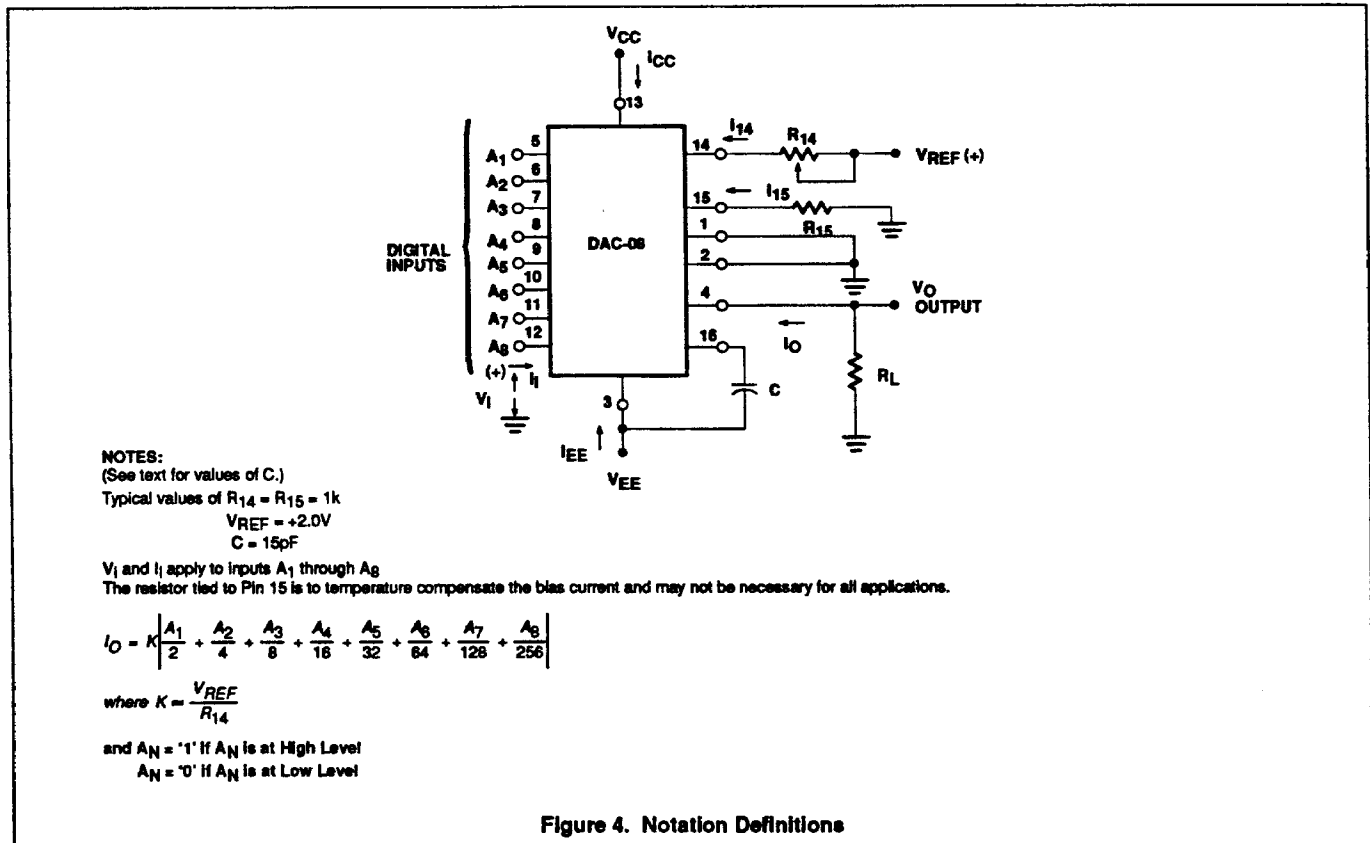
$V_{CC}$
$I_{CC}$
13
DIGITAL INPUTS
$A_1$ 5
$A_2$ 6
$A_3$ 7
$A_4$ 8
$A_5$ 9
$A_6$ 10
$A_7$ 11
$A_8$ 12
(+) $I_I$
$V_I$
DAC-08
14 $I_{14}$ $R_{14}$ $V_{REF}$ (+)
15 $I_{15}$
1 $R_{15}$
2
4 $V_O$ OUTPUT
$I_O$
16
C
$R_L$
3
$I_{EE}$
$V_{EE}$

NOTES:
(See text for values of C.)
Typical values of $R_{14} = R_{15} = 1k$
$V_{REF} = +2.0V$
$C = 15pF$
$V_I$ and $I_I$ apply to inputs $A_1$ through $A_8$
The resistor tied to Pin 15 is to temperature compensate the bias current and may not be necessary for all applications.

$I_O = K\left|\frac{A_1}{2} + \frac{A_2}{4} + \frac{A_3}{8} + \frac{A_4}{16} + \frac{A_5}{32} + \frac{A_6}{64} + \frac{A_7}{128} + \frac{A_8}{256}\right|$

where $K = \frac{V_{REF}}{R_{14}}$

and $A_N$ = '1' if $A_N$ is at High Level
$A_N$ = '0' if $A_N$ is at Low Level

Figure 4. Notation Definitions